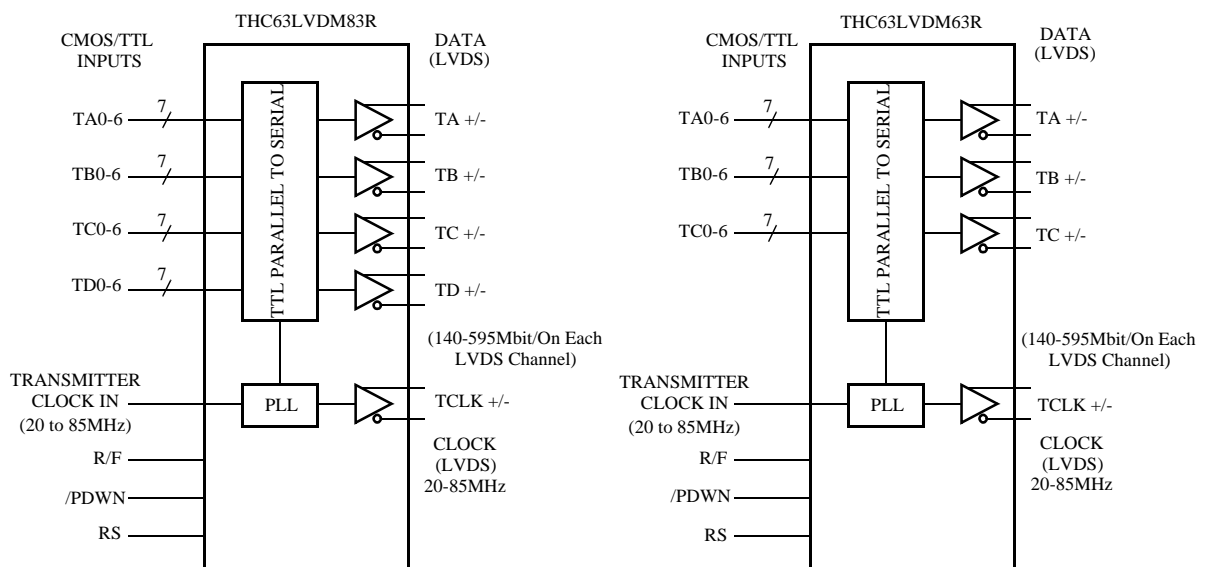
THC63LVDM83R

CMOS/TTL INPUTS

DATA (LVDS)

TA0-6 7

TB0-6 7

TC0-6 7

TD0-6 7

TTL PARALLEL TO SERIAL

TA +/-

TB +/-

TC +/-

TD +/-

(140-595Mbit/On Each LVDS Channel)

TRANSMITTER CLOCK IN (20 to 85MHz)

PLL

TCLK +/-

CLOCK (LVDS) 20-85MHz

R/F

/PDWN

RS

THC63LVDM63R

CMOS/TTL INPUTS

DATA (LVDS)

TA0-6 7

TB0-6 7

TC0-6 7

TTL PARALLEL TO SERIAL

TA +/-

TB +/-

TC +/-

(140-595Mbit/On Each LVDS Channel)

TRANSMITTER CLOCK IN (20 to 85MHz)

PLL

TCLK +/-

CLOCK (LVDS) 20-85MHz

R/F

/PDWN

RS